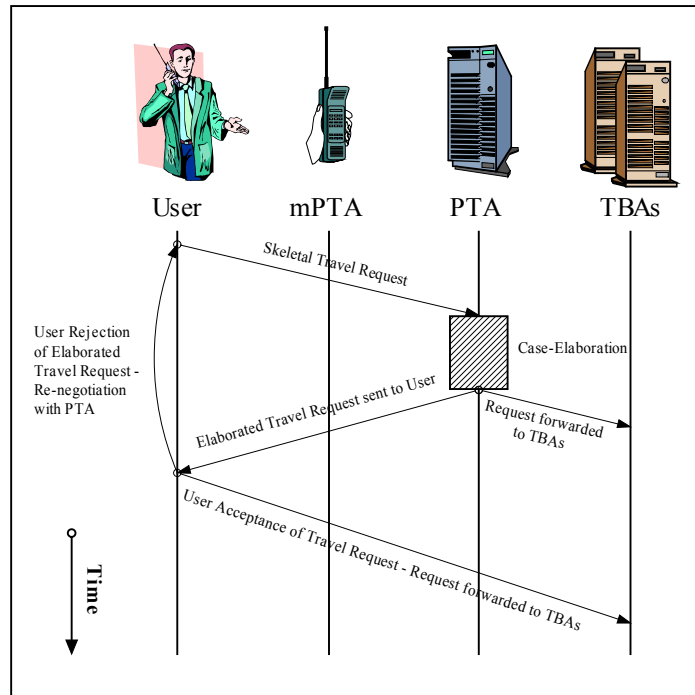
User mPTA PTA TBAs

Skeletal Travel Request

User Rejection of Elaborated Travel Request - Re-negotiation with PTA

Case-Elaboration

Elaborated Travel Request sent to User

Request forwarded to TBAs

User Acceptance of Travel Request - Request forwarded to TBAs

Time